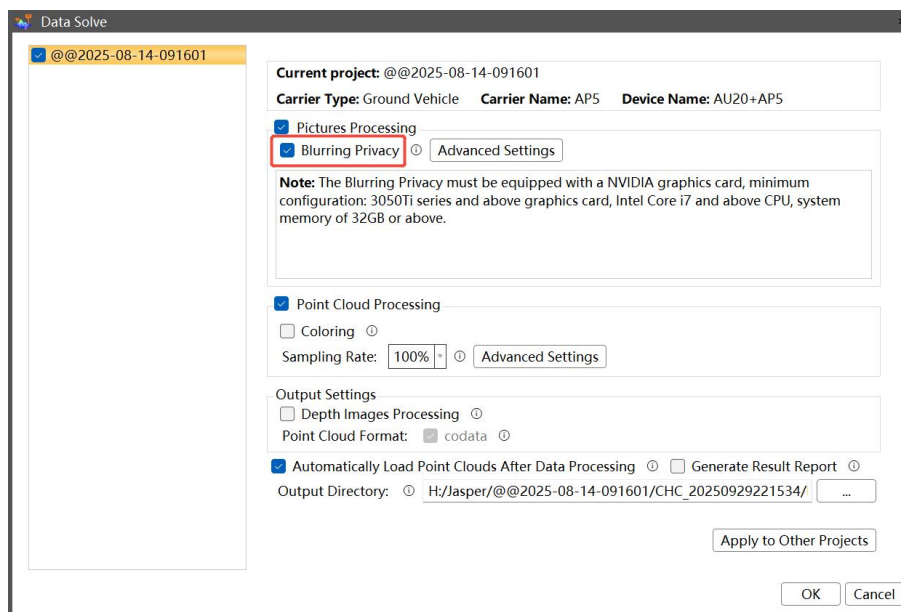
Data Solve

@@2025-08-14-091601

Current project: @@2025-08-14-091601

Carrier Type: Ground Vehicle Carrier Name: AP5 Device Name: AU20+AP5

Pictures Processing

Blurring Privacy ⓘ Advanced Settings

Note: The Blurring Privacy must be equipped with a NVIDIA graphics card, minimum configuration: 3050Ti series and above graphics card, Intel Core i7 and above CPU, system memory of 32GB or above.

Point Cloud Processing

Coloring ⓘ

Sampling Rate: 100% ⓘ Advanced Settings

Output Settings

Depth Images Processing ⓘ

Point Cloud Format: codata ⓘ

Automatically Load Point Clouds After Data Processing ⓘ Generate Result Report ⓘ

Output Directory: ⓘ H:/Jasper/@@2025-08-14-091601/CHC_20250929221534/ ...

Apply to Other Projects

OK Cancel